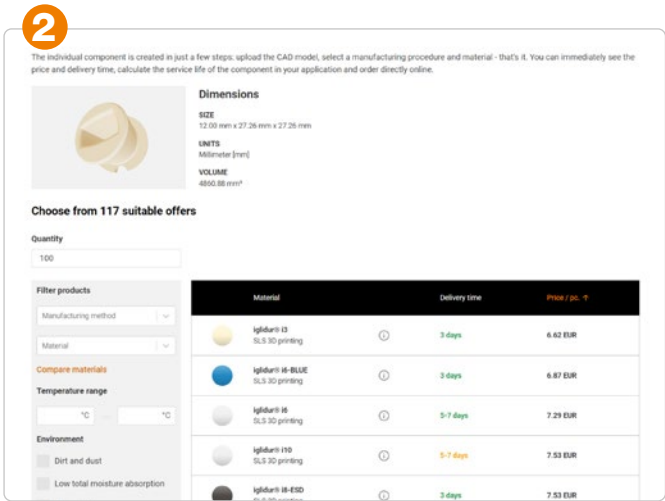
2

The individual component is created in just a few steps: upload the CAD model, select a manufacturing procedure and material - that's it. You can immediately see the price and delivery time, calculate the service life of the component in your application and order directly online.

Dimensions

SIZE
12.00 mm x 27.26 mm x 27.26 mm

UNITS
Millimeter [mm]

VOLUME
4860.88 mm³

Choose from 117 suitable offers

Quantity
100

Filter products
Manufacturing method
Material
Compare materials
Temperature range
°C — °C
Environment
Dirt and dust
Low total moisture absorption

| | Material | | Delivery time | Price / pc. ↑ |
|---|---|---|---|---|
| | iglidur® i3 SLS 3D printing | ⓘ | 3 days | 6.62 EUR |
| | iglidur® i6-BLUE SLS 3D printing | ⓘ | 3 days | 6.87 EUR |
| | iglidur® i6 SLS 3D printing | ⓘ | 5-7 days | 7.29 EUR |
| | iglidur® i10 SLS 3D printing | ⓘ | 5-7 days | 7.53 EUR |
| | iglidur® i8-ESD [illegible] | ⓘ | 3 days | 7.53 EUR |